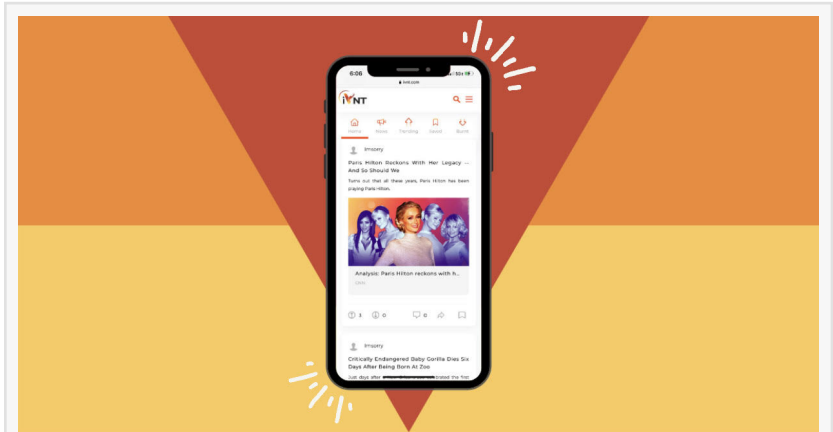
6:06

ivnt.com

iVNT

Home

New

Trending

Saved

Burn

lmsorry

Paris Hilton Reckons With Her Legacy — And So Should We

Turns out that all these years, Paris Hilton has been playing Paris Hilton.

Analysis: Paris Hilton reckons with h...

3

0

0

lmsorry

Critically Endangered Baby Gorilla Dies Six Days After Being Born At Zoo

Just days after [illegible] the first